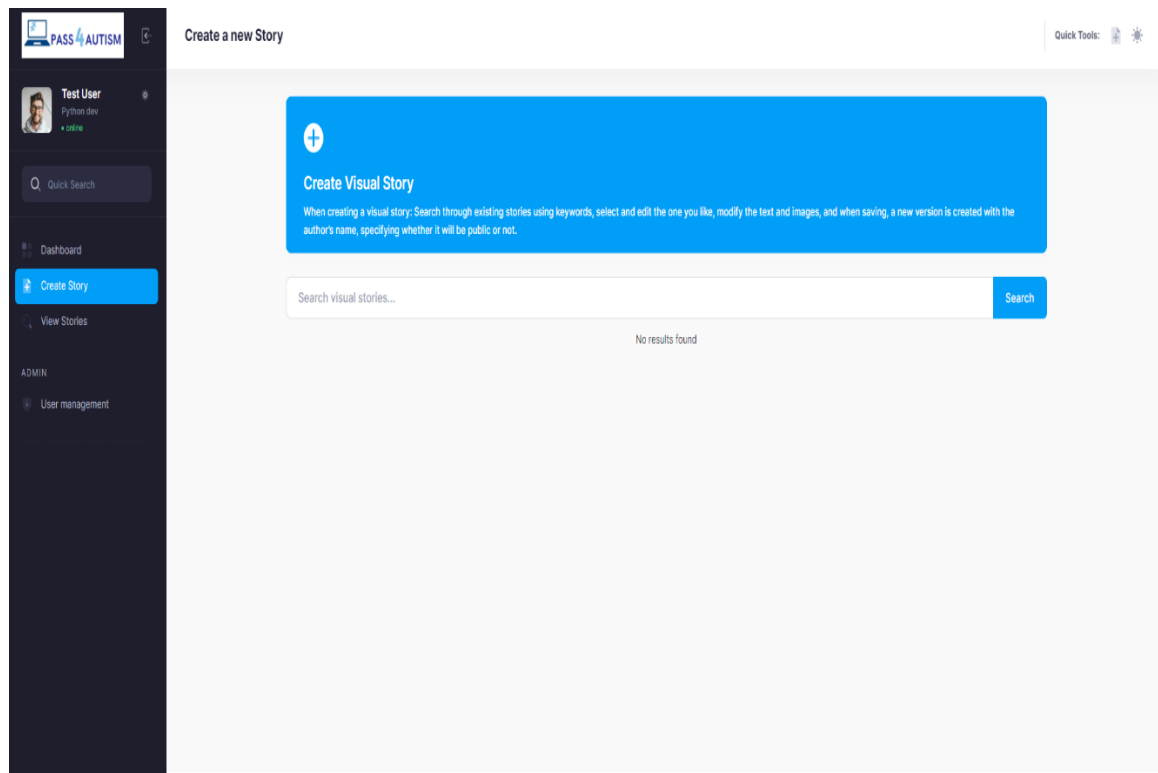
PASS 4 AUTISM

Create a new Story

Quick Tools:

Test User
Python dev
• online

Quick Search

Dashboard
Create Story
View Stories

ADMIN
User management

Create Visual Story

When creating a visual story: Search through existing stories using keywords, select and edit the one you like, modify the text and images, and when saving, a new version is created with the author's name, specifying whether it will be public or not.

Search visual stories...

Search

No results found